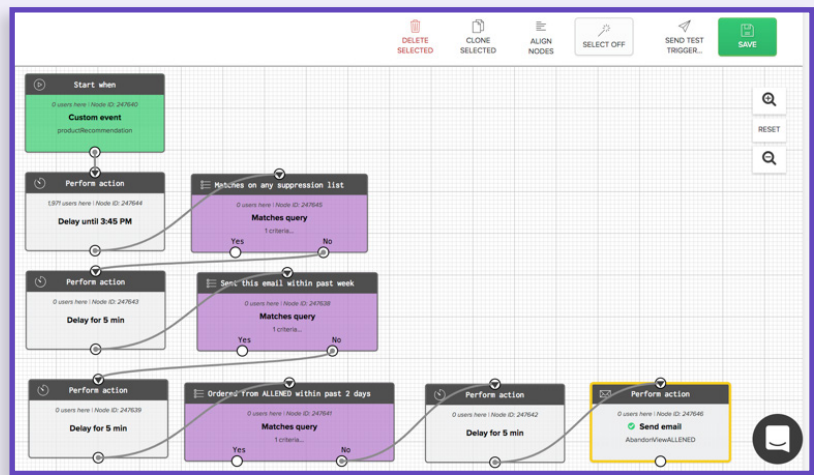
DELETE SELECTED
CLONE SELECTED
ALIGN NODES
SELECT OFF
SEND TEST TRIGGER...
SAVE

RESET

Start when
0 users here | Node ID: 247640
Custom event
productRecommendation

Perform action
1,971 users here | Node ID: 247644
Delay until 3:45 PM

Matches on any suppression list
0 users here | Node ID: 247645
Matches query
1 criteria...
Yes
No

Perform action
0 users here | Node ID: 247643
Delay for 5 min

Sent this email within past week
0 users here | Node ID: 247638
Matches query
1 criteria...
Yes
No

Perform action
0 users here | Node ID: 247639
Delay for 5 min

Ordered from ALLENED within past 2 days
0 users here | Node ID: 247641
Matches query
1 criteria...
Yes
No

Perform action
0 users here | Node ID: 247642
Delay for 5 min

Perform action
0 users here | Node ID: 247646
Send email
AbandonViewALLENED